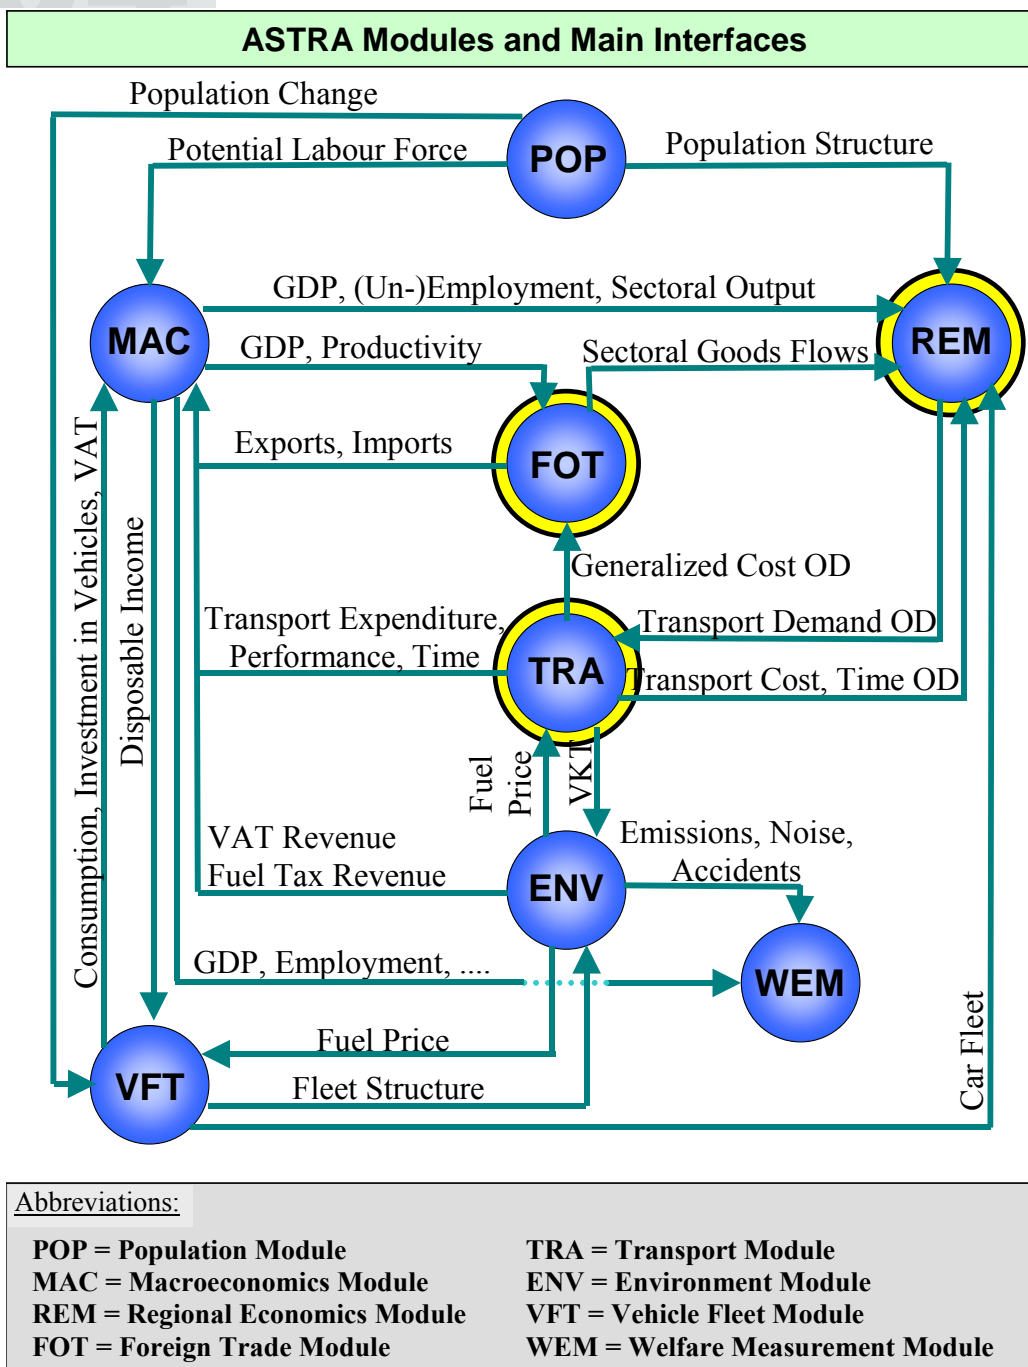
ASTRA Modules and Main Interfaces

Population Change

Potential Labour Force

POP

Population Structure

MAC

GDP, (Un-)Employment, Sectoral Output

REM

GDP, Productivity

Sectoral Goods Flows

Exports, Imports

FOT

Consumption, Investment in Vehicles, VAT

Disposable Income

Generalized Cost OD

Transport Expenditure, Performance, Time

TRA

Transport Demand OD

Transport Cost, Time OD

Fuel Price

VKT

VAT Revenue
Fuel Tax Revenue

ENV

Emissions, Noise, Accidents

GDP, Employment, ....

WEM

Car Fleet

Fuel Price

VFT

Fleet Structure

Abbreviations:

POP = Population Module
MAC = Macroeconomics Module
REM = Regional Economics Module
FOT = Foreign Trade Module

TRA = Transport Module
ENV = Environment Module
VFT = Vehicle Fleet Module
WEM = Welfare Measurement Module